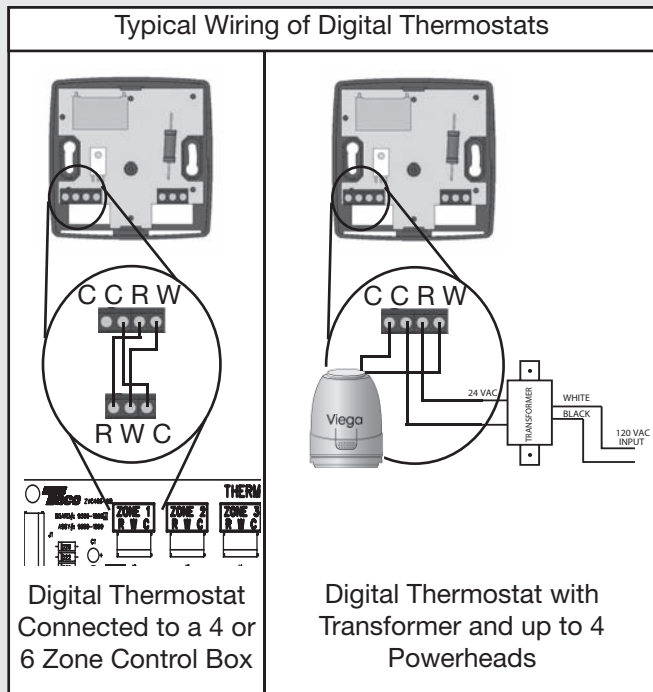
Typical Wiring of Digital Thermostats

C C R W

R W C

Taco

THERM

ZONE 1 R W C

ZONE 2 R W C

ZONE 3 R W C

Digital Thermostat Connected to a 4 or 6 Zone Control Box

C C R W

Viega

24 VAC

TRANSFORMER

WHITE

BLACK

120 VAC INPUT

Digital Thermostat with Transformer and up to 4 Powerheads